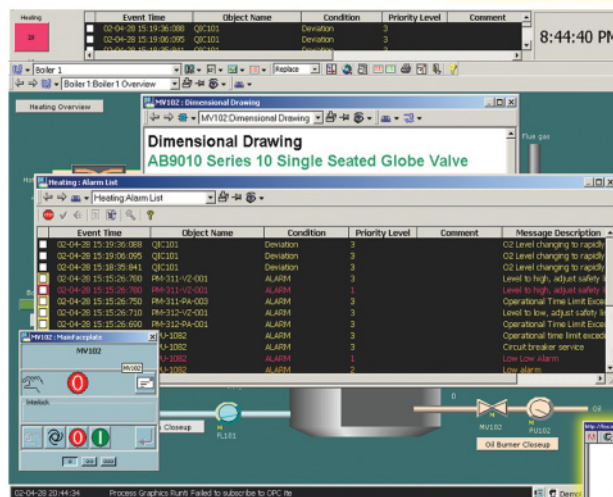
Heating

28

| | Event Time | Object Name | Condition | Priority Level | Comment |
|---|---|---|---|---|---|
| | 02-04-28 15:19:36:088 | QIC101 | Deviation | 3 | |
| | 02-04-28 15:19:06:095 | QIC101 | Deviation | 3 | |
| | 02-04-28 15:18:35:841 | QIC101 | Deviation | 3 | |

8:44:40 PM

Boiler 1

Replace

Boiler 1:Boiler 1 Overview

Heating Overview

MV102 : Dimensional Drawing

MV102:Dimensional Drawing

Dimensional Drawing

AB9010 Series 10 Single Seated Globe Valve

Flue gas

Heating : Alarm List

Heating:Alarm List

| | Event Time | Object Name | Condition | Priority Level | Comment | Message Description |
|---|---|---|---|---|---|---|
| | 02-04-28 15:19:36:088 | QIC101 | Deviation | 3 | | O2 Level changing to rapidly |
| | 02-04-28 15:19:06:095 | QIC101 | Deviation | 3 | | O2 Level changing to rapidly |
| | 02-04-28 15:18:35:841 | QIC101 | Deviation | 3 | | O2 Level changing to rapidly |
| | 02-04-28 15:15:26:760 | PM-311-VZ-001 | ALARM | 3 | | Level to high, adjust safety |
| | 02-04-28 15:15:26:760 | PM-311-VZ-001 | ALARM | 1 | | Level to high, adjust safety |
| | 02-04-28 15:15:26:750 | PM-311-PA-003 | ALARM | 3 | | Operational Time Limit Exce |
| | 02-04-28 15:15:26:710 | PM-312-VZ-001 | ALARM | 3 | | Level to low, adjust safety |
| | 02-04-28 15:15:26:690 | PM-312-PA-001 | ALARM | 3 | | Operational Time Limit Exce |
| | | U-1082 | ALARM | 3 | | Operational time limit exce |
| | | U-1082 | ALARM | 3 | | Circuit breaker service |
| | | U-1082 | ALARM | 1 | | Low Low Alarm |
| | | U-1082 | ALARM | 2 | | Low alarm |

MV102 : MainFaceplate

MV102

MV102

Interlock

Closeup

FL101

MV102

PU102

Oil Burner Closeup

Oil

02-04-28 20:44:34 Process Graphics Runti Failed to subscribe to OPC ite